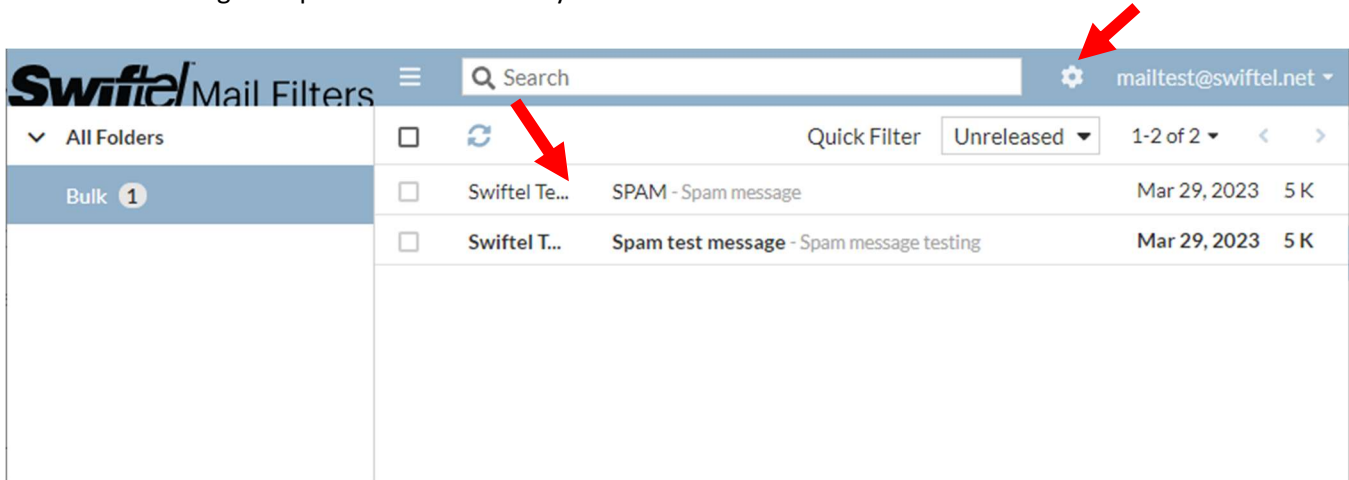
Swiftel Mail Filters

Search

mailtest@swiftel.net

All Folders

Bulk 1

Quick Filter Unreleased

1-2 of 2

Swiftel Te... SPAM - Spam message Mar 29, 2023 5 K

Swiftel T... Spam test message - Spam message testing Mar 29, 2023 5 K